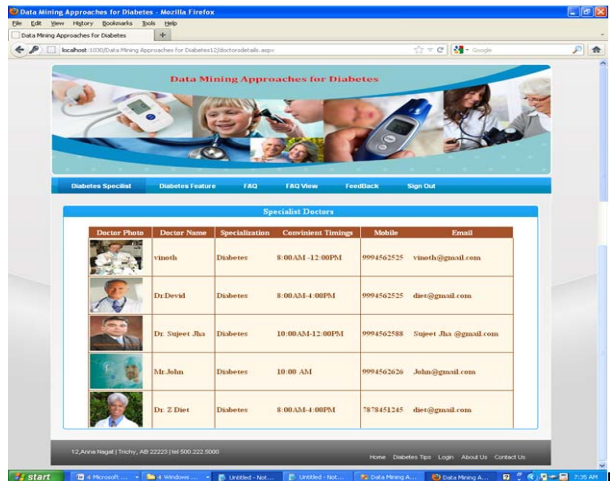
Data Mining Approaches for Diabetes - Mozilla Firefox

File Edit View History Bookmarks Tools Help

Data Mining Approaches for Diabetes

localhost:1030/Data Mining Approaches for Diabetes12/doctorsdetails.aspx

Google

Data Mining Approaches for Diabetes

Diabetes Specilist | Diabetes Feature | FAQ | FAQ View | FeedBack | Sign Out

Specialist Doctors

| Doctor Photo | Doctor Name | Specialization | Convinient Timings | Mobile | Email |
|---|---|---|---|---|---|
| | vinoth | Diabetes | 8:00AM -12:00PM | 9994562525 | vinoth@gmail.com |
| | Dr.Devid | Diabetes | 8:00AM-4:00PM | 9994562525 | diet@gmail.com |
| | Dr. Sujeet Jha | Diabetes | 10:00AM-12:00PM | 9994562588 | Sujeet Jha @gmail.com |
| | Mr.John | Diabetes | 10:00 AM | 9994562626 | John@gmail.com |
| | Dr. Z Diet | Diabetes | 8:00AM-4:00PM | 7878451245 | diet@gmail.com |

12,Anna Nagar | Trichy, AB 22223 | tel 500.222.5000

Home Diabetes Tips Login About Us Contact Us

start | 4 Microsoft ... | 4 Windows ... | Untitled - Not... | Untitled - Not... | Data Mining A... | Data Mining A... | 7:35 AM